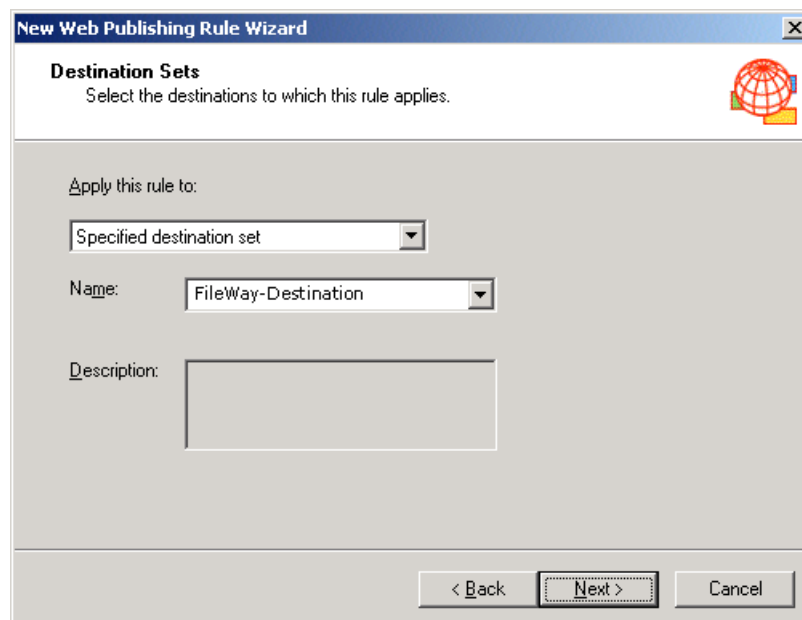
New Web Publishing Rule Wizard

Destination Sets
Select the destinations to which this rule applies.

Apply this rule to:

Specified destination set

Name: FileWay-Destination

Description:

< Back | Next > | Cancel